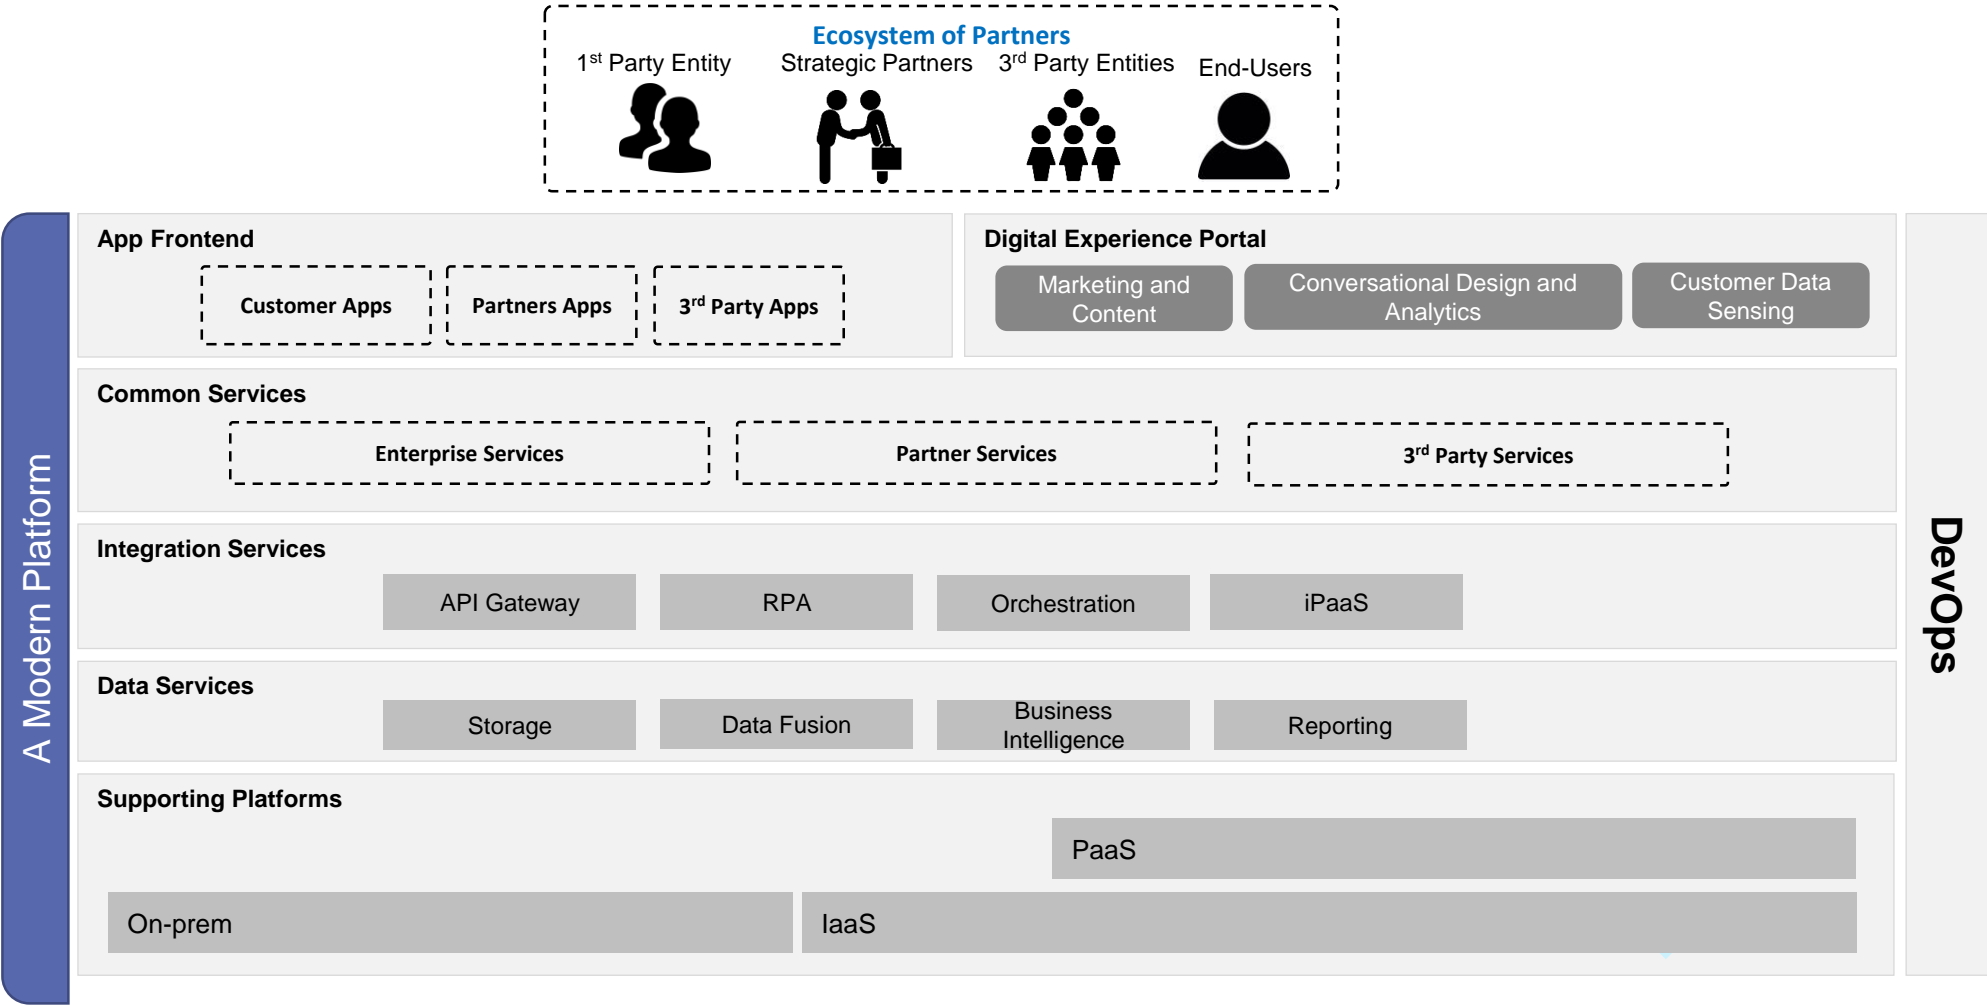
Ecosystem of Partners
1$^{st}$ Party Entity
Strategic Partners
3$^{rd}$ Party Entities
End-Users

A Modern Platform

App Frontend
Customer Apps
Partners Apps
3$^{rd}$ Party Apps

Digital Experience Portal
Marketing and Content
Conversational Design and Analytics
Customer Data Sensing

Common Services
Enterprise Services
Partner Services
3$^{rd}$ Party Services

Integration Services
API Gateway
RPA
Orchestration
iPaaS

Data Services
Storage
Data Fusion
Business Intelligence
Reporting

Supporting Platforms
PaaS
On-prem
IaaS

DevOps